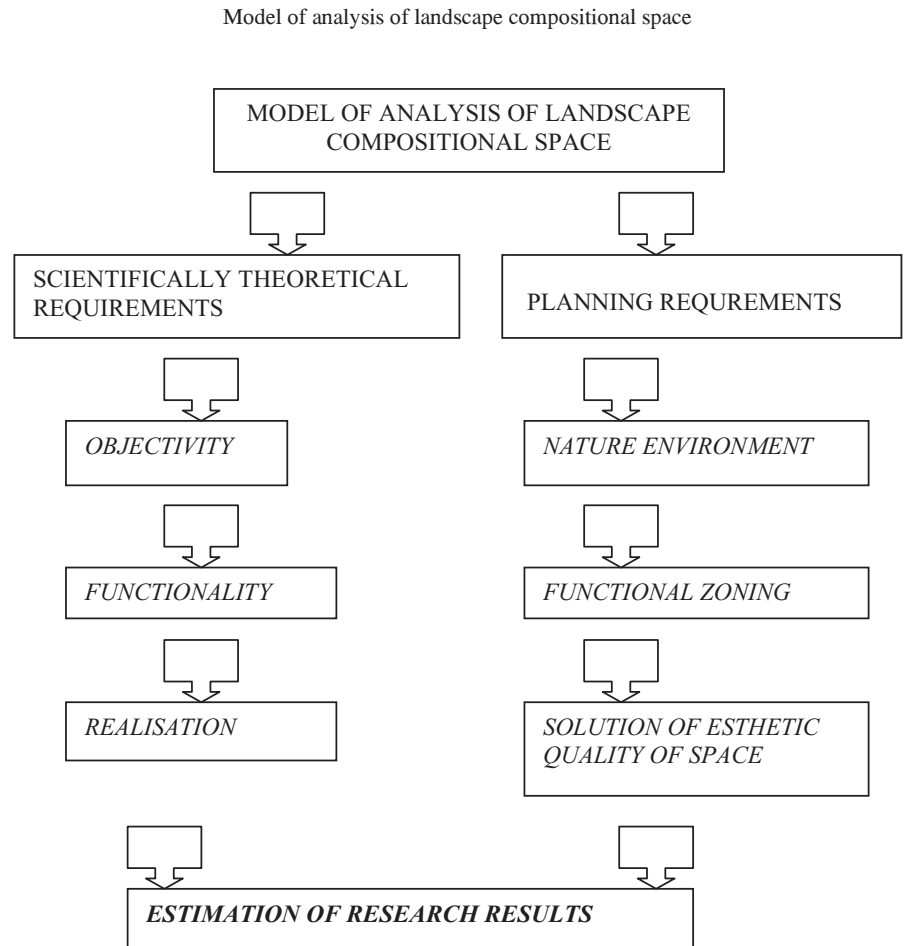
Model of analysis of landscape compositional space

MODEL OF ANALYSIS OF LANDSCAPE COMPOSITIONAL SPACE

SCIENTIFICALLY THEORETICAL REQUIREMENTS

PLANNING REQUREMENTS

*OBJECTIVITY*

*FUNCTIONALITY*

*REALISATION*

*NATURE ENVIRONMENT*

*FUNCTIONAL ZONING*

*SOLUTION OF ESTHETIC QUALITY OF SPACE*

***ESTIMATION OF RESEARCH RESULTS***